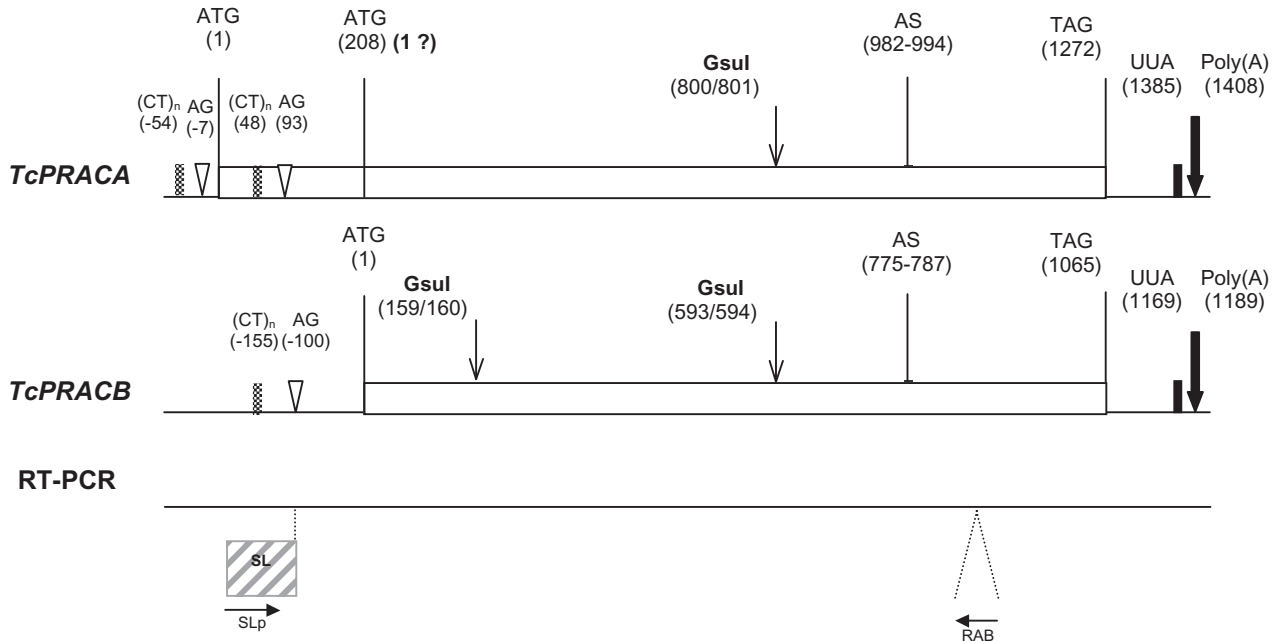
ATG
(1)

ATG
(208) **(1 ?)**

**GsuI**
(800/801)

AS
(982-994)

TAG
(1272)

UUA
(1385)

Poly(A)
(1408)

$(CT)_n$
(-54)

AG
(-7)

$(CT)_n$
(48)

AG
(93)

***TcPRACA***

ATG
(1)

**GsuI**
(159/160)

**GsuI**
(593/594)

AS
(775-787)

TAG
(1065)

UUA
(1169)

Poly(A)
(1189)

$(CT)_n$
(-155)

AG
(-100)

***TcPRACB***

**RT-PCR**

SL

SLp

RAB